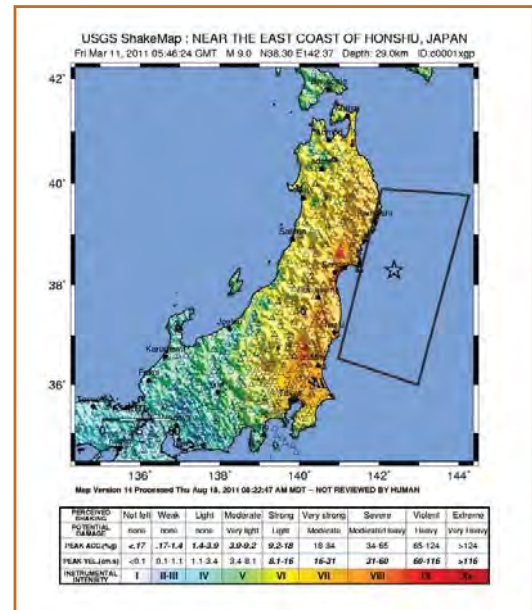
USGS ShakeMap : NEAR THE EAST COAST OF HONSHU, JAPAN
Fri Mar 11, 2011 05:46:24 GMT M 9.0 N38.30 E142.37 Depth: 29.0km ID:c0001xgp

42°
40°
38°
36°

136° 138° 140° 142° 144°

Map Version 14 Processed Thu Aug 18, 2011 08:22:47 AM MDT -- NOT REVIEWED BY HUMAN

| PERCEIVED SHAKING | Not felt | Weak | Light | Moderate | Strong | Very strong | Severe | Violent | Extreme |
|---|---|---|---|---|---|---|---|---|---|
| POTENTIAL DAMAGE | none | none | none | Very light | Light | Moderate | Moderate/heavy | Heavy | Very heavy |
| PEAK ACC.(%g) | <.17 | .17-1.4 | 1.4-3.9 | 3.9-9.2 | 9.2-18 | 18-34 | 34-65 | 65-124 | >124 |
| PEAK VEL.(cm/s) | <0.1 | 0.1-1.1 | 1.1-3.4 | 3.4-8.1 | 8.1-16 | 16-31 | 31-60 | 60-116 | >116 |
| INSTRUMENTAL INTENSITY | I | II-III | IV | V | VI | VII | VIII | IX | X+ |